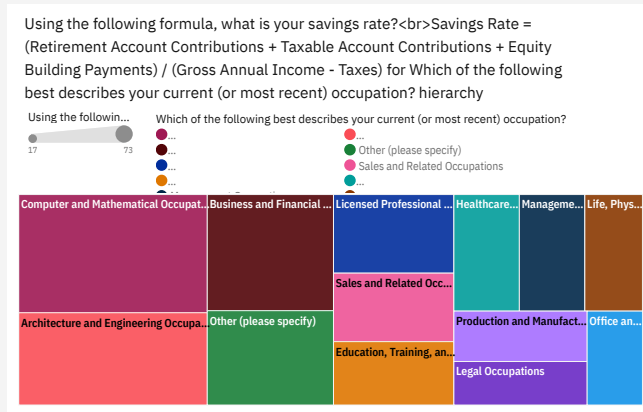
Using the following formula, what is your savings rate?<br>Savings Rate = (Retirement Account Contributions + Taxable Account Contributions + Equity Building Payments) / (Gross Annual Income - Taxes) for Which of the following best describes your current (or most recent) occupation? hierarchy

Using the followin...
17
73

Which of the following best describes your current (or most recent) occupation?
...
...
...
...
...
Other (please specify)
Sales and Related Occupations
...

Computer and Mathematical Occupat...
Business and Financial ...
Licensed Professional ...
Healthcare...
Manageme...
Life, Phys...
Sales and Related Occ...
Architecture and Engineering Occupa...
Other (please specify)
Production and Manufact...
Office an...
Education, Training, an...
Legal Occupations